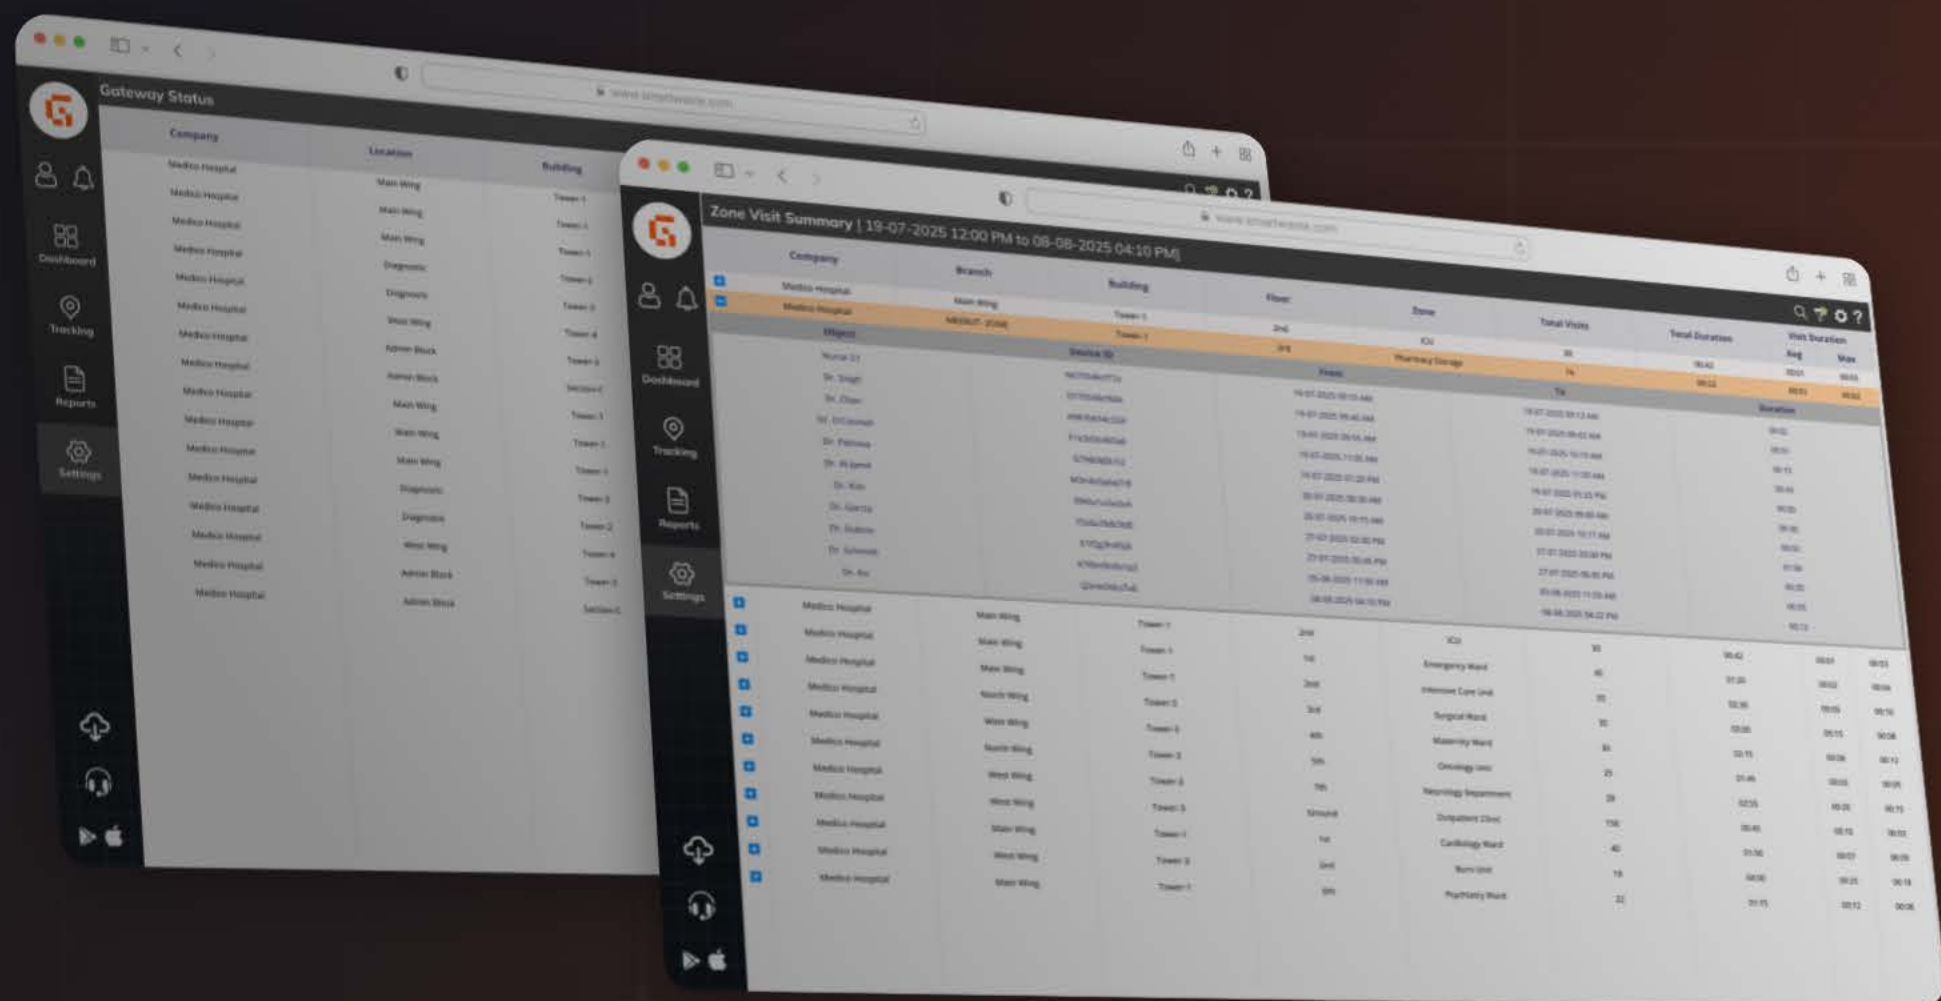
Gateway Status

Dashboard

Tracking

Reports

Settings

| Company | Location | Building |
|---|---|---|
| Medico Hospital | Main Wing | Tower 1 |
| Medico Hospital | Main Wing | Tower 1 |
| Medico Hospital | Main Wing | Tower 1 |
| Medico Hospital | Diagnostic | Tower 2 |
| Medico Hospital | Diagnostic | Tower 2 |
| Medico Hospital | West Wing | Tower 4 |
| Medico Hospital | Admin Block | Tower 3 |
| Medico Hospital | Admin Block | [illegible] |
| Medico Hospital | Main Wing | Tower 1 |
| Medico Hospital | Main Wing | Tower 1 |
| Medico Hospital | Main Wing | Tower 1 |
| Medico Hospital | Diagnostic | Tower 2 |
| Medico Hospital | Diagnostic | Tower 2 |
| Medico Hospital | West Wing | Tower 4 |
| Medico Hospital | Admin Block | Tower 3 |
| Medico Hospital | Admin Block | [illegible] |

Zone Visit Summary | 19-07-2025 12:00 PM to 08-08-2025 04:10 PM]

Dashboard

Tracking

Reports

Settings

| Company | Branch | Building | Floor | Zone | Total Visits | Total Duration | Visit Duration Avg | Max |
|---|---|---|---|---|---|---|---|---|
| Medico Hospital | Main Wing | Tower 1 | 2nd | ICU | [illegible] | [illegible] | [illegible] | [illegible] |
| Medico Hospital | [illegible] | Tower 1 | 3rd | Pharmacy Storage | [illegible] | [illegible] | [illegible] | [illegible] |

| Object | Device ID | From | To | Duration |
|---|---|---|---|---|
| Nurse 01 | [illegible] | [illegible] | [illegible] | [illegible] |
| Dr. Singh | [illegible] | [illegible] | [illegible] | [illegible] |
| Dr. Chen | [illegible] | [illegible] | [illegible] | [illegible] |
| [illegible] | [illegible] | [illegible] | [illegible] | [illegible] |
| Dr. Patrova | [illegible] | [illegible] | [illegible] | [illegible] |
| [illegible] | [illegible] | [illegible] | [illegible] | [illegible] |
| Dr. Kim | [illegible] | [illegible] | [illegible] | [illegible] |
| Dr. Garcia | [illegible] | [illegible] | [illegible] | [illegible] |
| Dr. Dubois | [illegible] | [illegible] | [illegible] | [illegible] |
| Dr. Schmidt | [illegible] | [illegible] | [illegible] | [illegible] |
| Dr. Ali | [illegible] | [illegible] | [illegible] | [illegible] |

| Company | Branch | Building | Floor | Zone | Total Visits | Total Duration | Avg | Max |
|---|---|---|---|---|---|---|---|---|
| Medico Hospital | Main Wing | Tower 1 | 2nd | ICU | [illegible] | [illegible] | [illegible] | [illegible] |
| Medico Hospital | Main Wing | Tower 1 | 1st | Emergency Ward | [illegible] | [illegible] | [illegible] | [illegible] |
| Medico Hospital | Main Wing | Tower 1 | 2nd | Intensive Care Unit | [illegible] | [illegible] | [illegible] | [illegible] |
| Medico Hospital | North Wing | Tower 2 | 3rd | Surgical Ward | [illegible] | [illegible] | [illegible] | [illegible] |
| Medico Hospital | West Wing | Tower 3 | 4th | Maternity Ward | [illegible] | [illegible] | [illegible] | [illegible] |
| Medico Hospital | North Wing | Tower 2 | 5th | Oncology Unit | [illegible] | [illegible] | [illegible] | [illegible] |
| Medico Hospital | West Wing | Tower 3 | 7th | Neurology Department | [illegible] | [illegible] | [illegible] | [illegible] |
| Medico Hospital | West Wing | Tower 3 | Ground | Outpatient Clinic | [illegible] | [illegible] | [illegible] | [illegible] |
| Medico Hospital | Main Wing | Tower 1 | 1st | Cardiology Ward | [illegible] | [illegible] | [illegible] | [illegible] |
| Medico Hospital | West Wing | Tower 3 | 2nd | Burn Unit | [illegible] | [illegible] | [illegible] | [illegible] |
| Medico Hospital | Main Wing | Tower 1 | 5th | Psychiatry Ward | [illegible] | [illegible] | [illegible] | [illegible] |